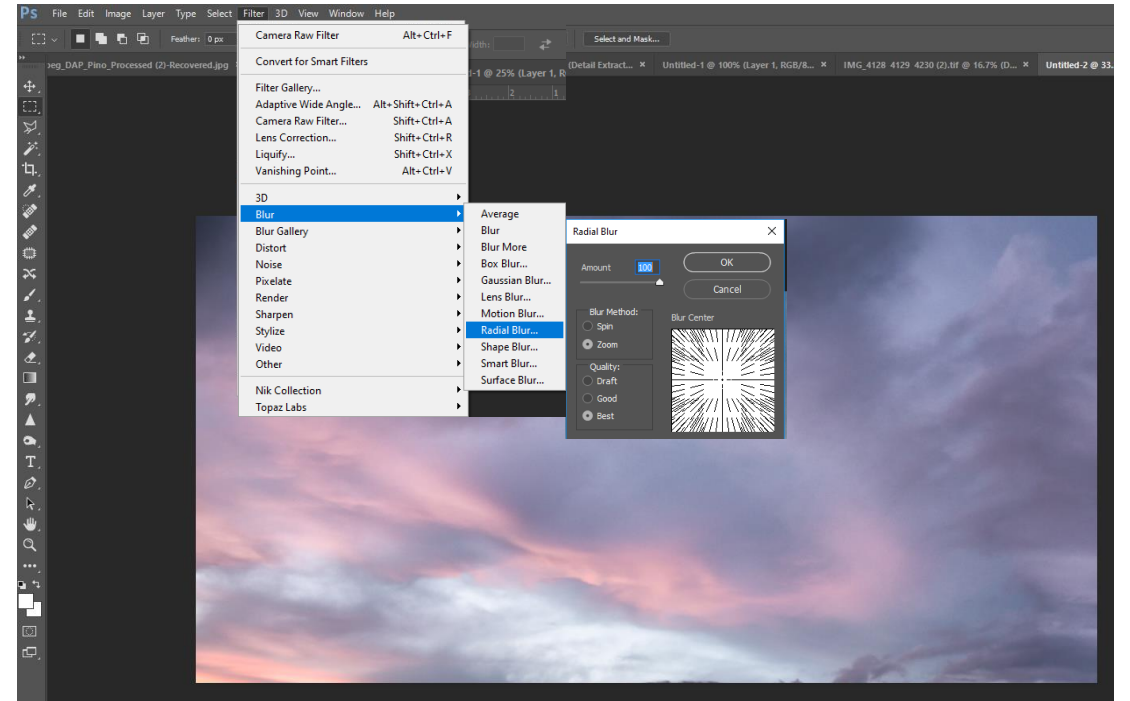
Ps File Edit Image Layer Type Select Filter 3D View Window Help

Feather: 0 px

Select and Mask...

peg_DAP_Pino_Processed (2)-Recovered.jpg

l-1 @ 25% (Layer 1, R

(Detail Extract... ×

Untitled-1 @ 100% (Layer 1, RGB/8... ×

IMG_4128 4129 4230 (2).tif @ 16.7% (D... ×

Untitled-2 @ 33.

Camera Raw Filter Alt+Ctrl+F

Convert for Smart Filters

Filter Gallery...

Adaptive Wide Angle... Alt+Shift+Ctrl+A

Camera Raw Filter... Shift+Ctrl+A

Lens Correction... Shift+Ctrl+R

Liquify... Shift+Ctrl+X

Vanishing Point... Alt+Ctrl+V

3D

Blur

Blur Gallery

Distort

Noise

Pixelate

Render

Sharpen

Stylize

Video

Other

Nik Collection

Topaz Labs

Average

Blur

Blur More

Box Blur...

Gaussian Blur...

Lens Blur...

Motion Blur...

Radial Blur...

Shape Blur...

Smart Blur...

Surface Blur...

Radial Blur

Amount 100

OK

Cancel

Blur Method:

Spin

Zoom

Blur Center

Quality:

Draft

Good

Best